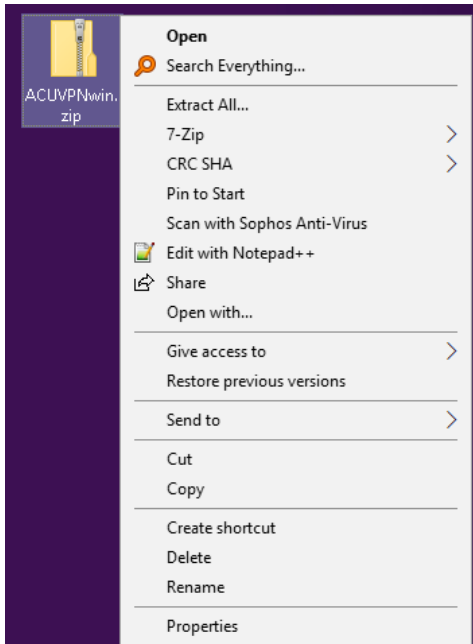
ACUVPNwin.zip

Open
Search Everything...

Extract All...
7-Zip
CRC SHA
Pin to Start
Scan with Sophos Anti-Virus
Edit with Notepad++
Share
Open with...

Give access to
Restore previous versions

Send to

Cut
Copy

Create shortcut
Delete
Rename

Properties